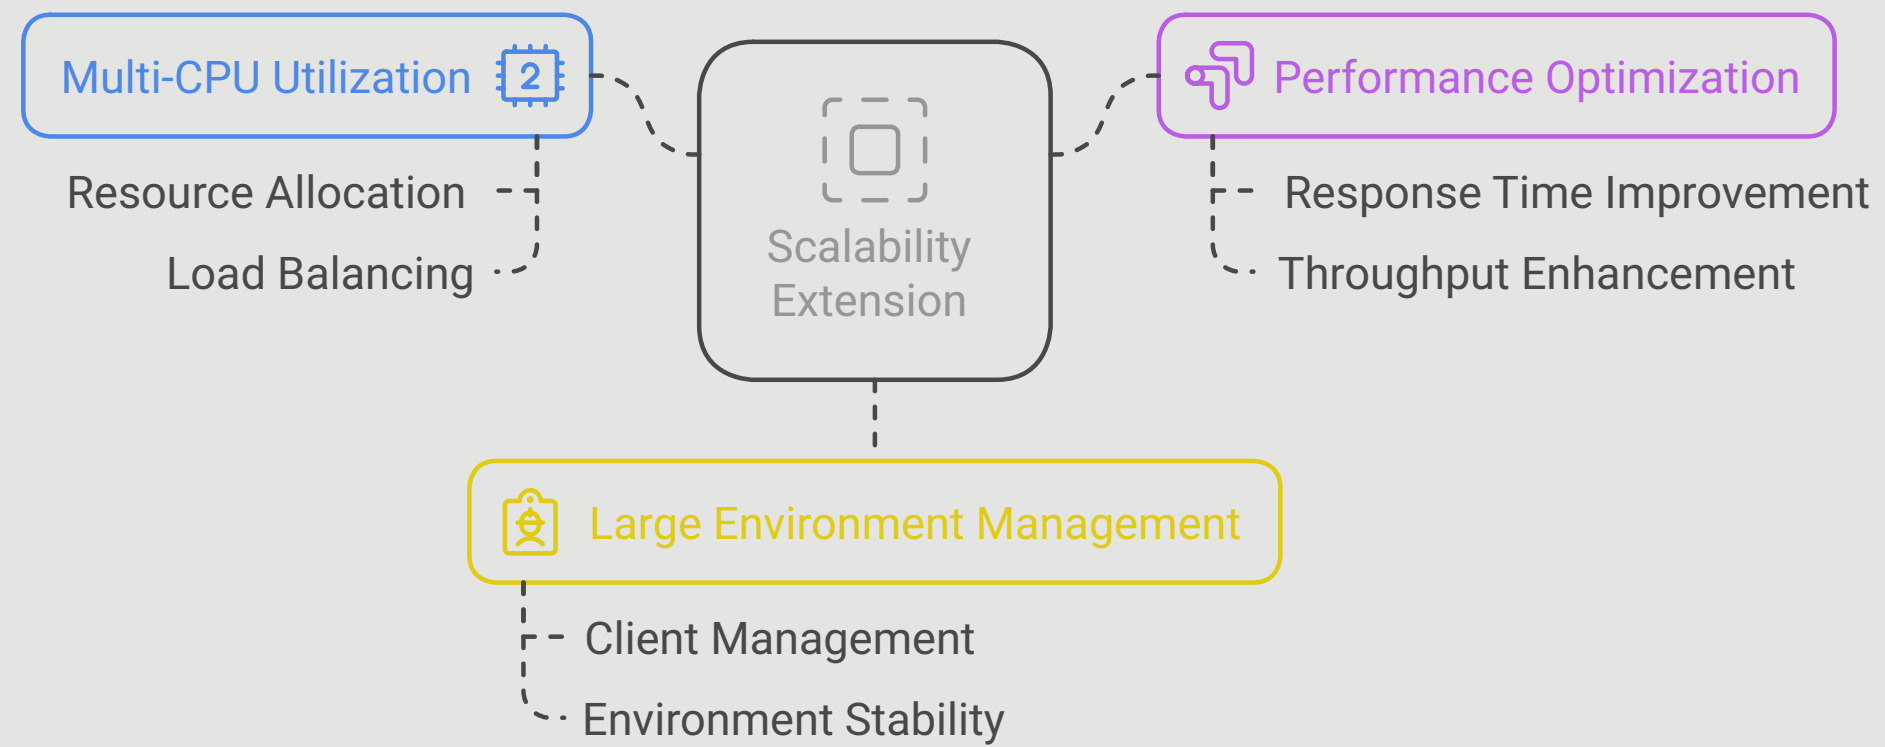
Multi-CPU Utilization

2

Resource Allocation

Load Balancing

Scalability Extension

Performance Optimization

Response Time Improvement

Throughput Enhancement

Large Environment Management

Client Management

Environment Stability